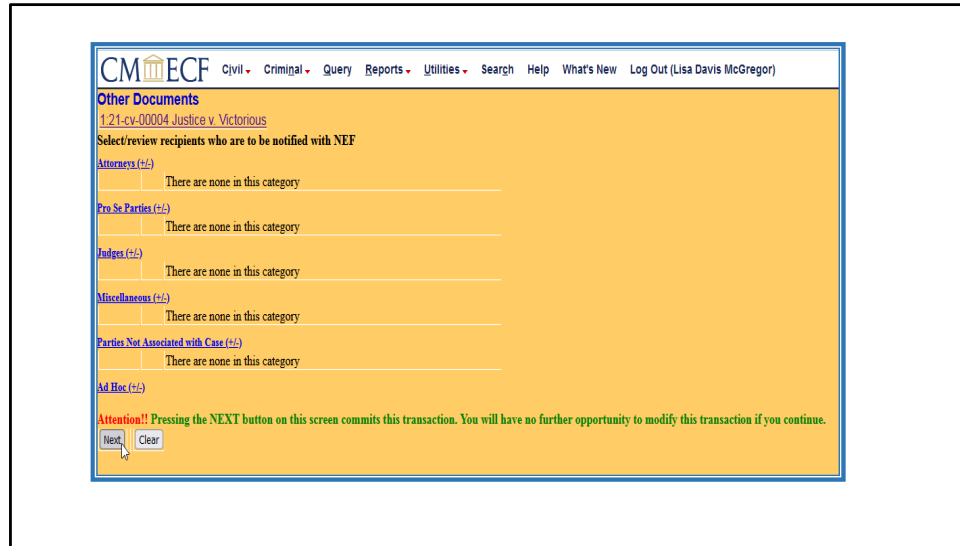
CM ECF Civil Criminal Query Reports Utilities Search Help What's New Log Out (Lisa Davis McGregor)

Other Documents

1:21-cv-00004 Justice v. Victorious

Select/review recipients who are to be notified with NEF

Attorneys (+/-)

There are none in this category

Pro Se Parties (+/-)

There are none in this category

Judges (+/-)

There are none in this category

Miscellaneous (+/-)

There are none in this category

Parties Not Associated with Case (+/-)

There are none in this category

Ad Hoc (+/-)

Attention!! Pressing the NEXT button on this screen commits this transaction. You will have no further opportunity to modify this transaction if you continue.

Next Clear